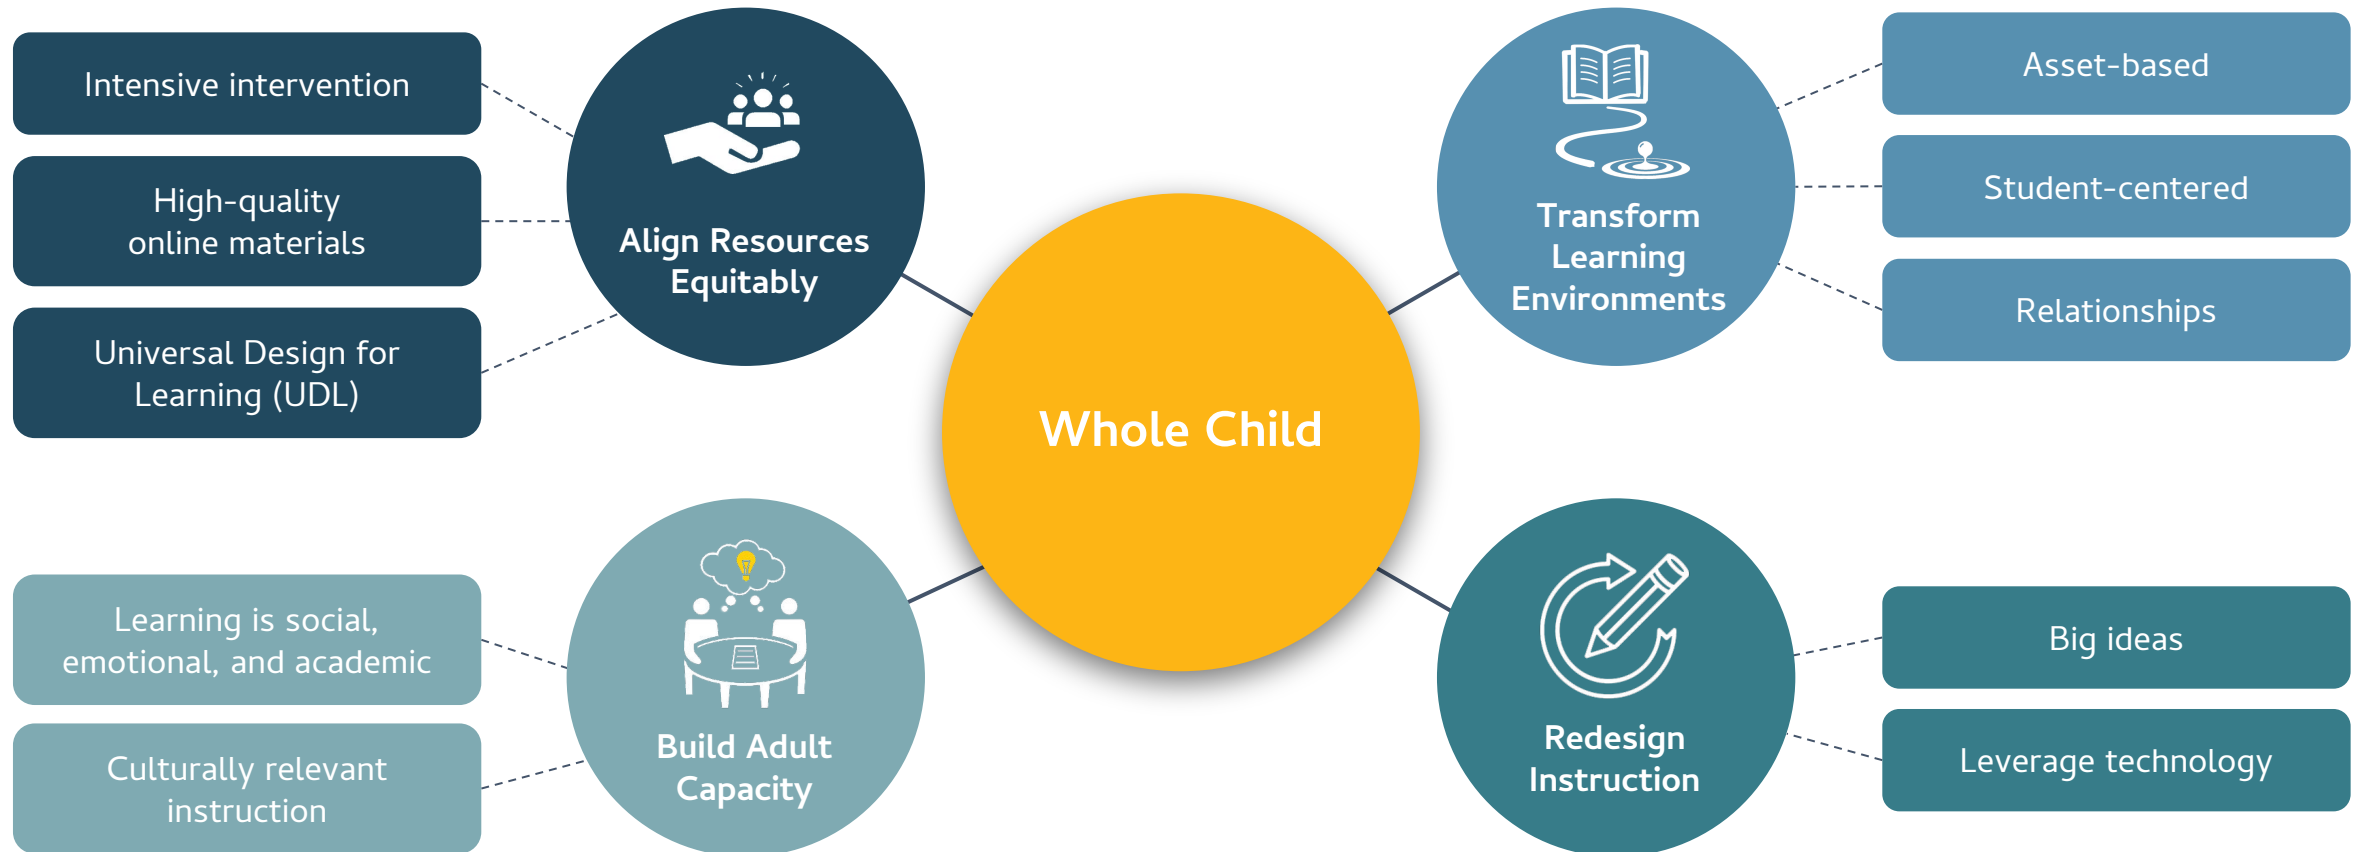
Intensive intervention

High-quality online materials

Universal Design for Learning (UDL)

Align Resources Equitably

Whole Child

Transform Learning Environments

Asset-based

Student-centered

Relationships

Learning is social, emotional, and academic

Culturally relevant instruction

Build Adult Capacity

Redesign Instruction

Big ideas

Leverage technology